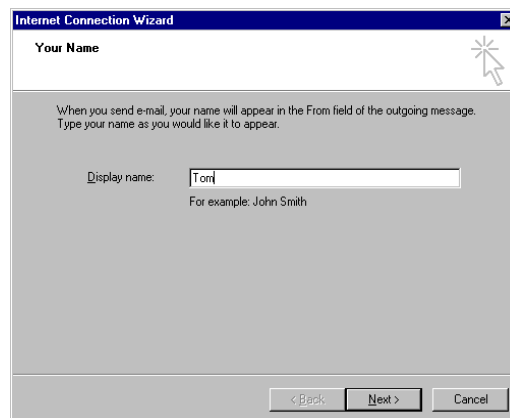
Internet Connection Wizard

Your Name

When you send e-mail, your name will appear in the From field of the outgoing message. Type your name as you would like it to appear.

Display name: Tom

For example: John Smith

< Back Next > Cancel